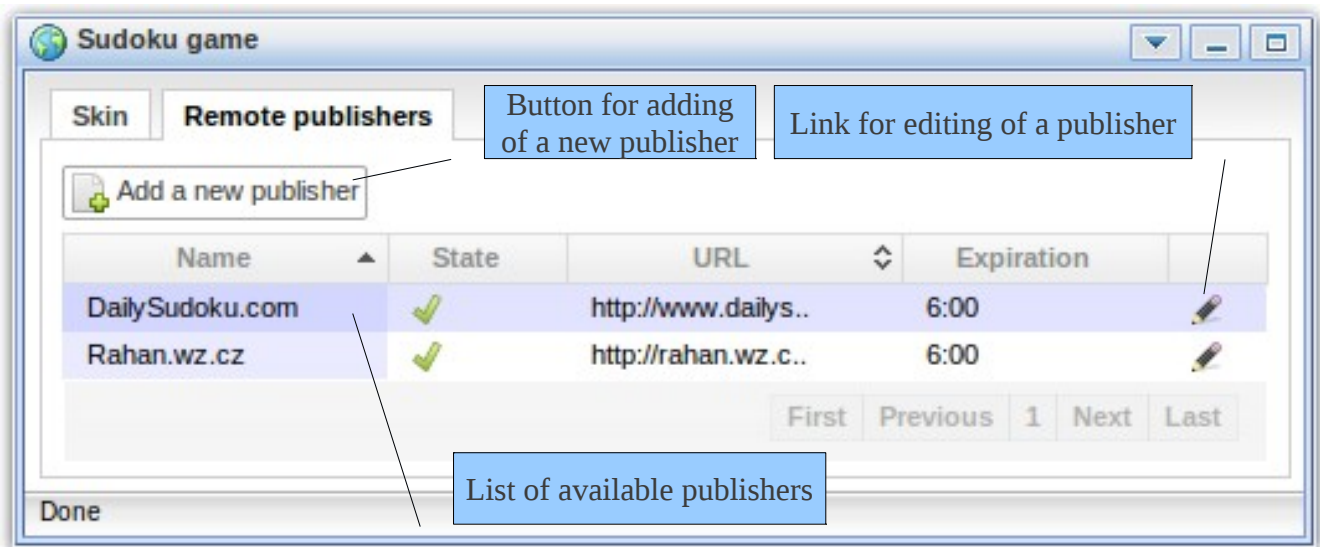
Sudoku game

Skin

Remote publishers

Button for adding of a new publisher

Link for editing of a publisher

Add a new publisher

| Name | State | URL | Expiration | |
|---|---|---|---|---|
| DailySudoku.com | | http://www.dailys.. | 6:00 | |
| Rahan.wz.cz | | http://rahan.wz.c.. | 6:00 | |

First Previous 1 Next Last

List of available publishers

Done